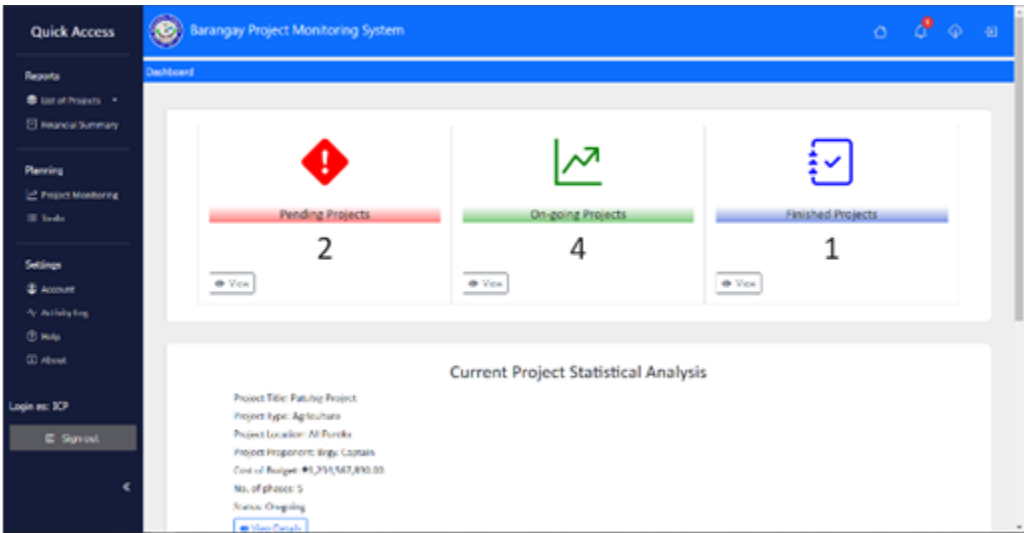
Quick Access

Reports
List of Projects
Financial Summary

Planning
Project Monitoring
Tools

Settings
Account
Activity Log
Help
About

Login as: ICP

Sign out

Barangay Project Monitoring System

Dashboard

Pending Projects
2
View

On-going Projects
4
View

Finished Projects
1
View

Current Project Statistical Analysis

Project Title: Patubig Project
Project type: Agriculture
Project Location: All Purok
Project Proponent: Brgy. Captain
Cost of Budget: ₱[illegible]
No. of phases: 5
Status: Ongoing
View Details